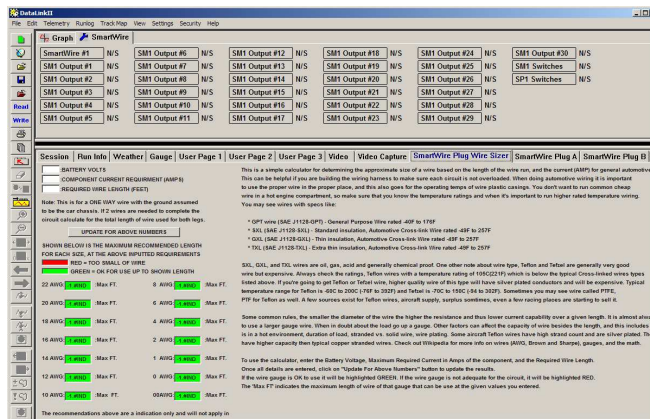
DataLinkII

File Edit Telemetry Runlog Track Map View Settings Security Help

Graph SmartWire

| SmartWire #1 | N/S | SM1 Output #6 | N/S | SM1 Output #12 | N/S | SM1 Output #18 | N/S | SM1 Output #24 | N/S | SM1 Output #30 | N/S |
|---|---|---|---|---|---|---|---|---|---|---|---|
| SM1 Output #1 | N/S | SM1 Output #7 | N/S | SM1 Output #13 | N/S | SM1 Output #19 | N/S | SM1 Output #25 | N/S | SM1 Switches | N/S |
| SM1 Output #2 | N/S | SM1 Output #8 | N/S | SM1 Output #14 | N/S | SM1 Output #20 | N/S | SM1 Output #26 | N/S | SP1 Switches | N/S |
| SM1 Output #3 | N/S | SM1 Output #9 | N/S | SM1 Output #15 | N/S | SM1 Output #21 | N/S | SM1 Output #27 | N/S | | |
| SM1 Output #4 | N/S | SM1 Output #10 | N/S | SM1 Output #16 | N/S | SM1 Output #22 | N/S | SM1 Output #28 | N/S | | |
| SM1 Output #5 | N/S | SM1 Output #11 | N/S | SM1 Output #17 | N/S | SM1 Output #23 | N/S | SM1 Output #29 | N/S | | |

Read
Write

Session Run Info Weather Gauge User Page 1 User Page 2 User Page 3 Video Video Capture SmartWire Plug Wire Sizer SmartWire Plug A SmartWire Plug B

BATTERY VOLTS
COMPONENT CURRENT REQUIREMENT (AMPS)
REQUIRED WIRE LENGTH (FEET)

Note: This is for a ONE WAY wire with the ground assumed to be the car chassis. If 2 wires are needed to complete the circuit calculate for the total length of wire used for both legs.

UPDATE FOR ABOVE NUMBERS

SHOWN BELOW IS THE MAXIMUM RECOMMENDED LENGTH FOR EACH SIZE, AT THE ABOVE INPUTTED REQUIREMENTS

RED = TOO SMALL OF WIRE
GREEN = OK FOR USE UP TO SHOWN LENGTH

22 AWG #IND Max FT. 8 AWG 1.#IND Max FT.
20 AWG 1.#IND Max FT. 6 AWG 1.#IND Max FT.
18 AWG 1.#IND Max FT. 4 AWG 1.#IND Max FT.
16 AWG 1.#IND Max FT. 2 AWG 1.#IND Max FT.
14 AWG 1.#IND Max FT. 1 AWG 1.#IND Max FT.
12 AWG 1.#IND Max FT. 0 AWG 1.#IND Max FT.
10 AWG 1.#IND Max FT. 00AWG 1.#IND Max FT.

The recommendations above are a indication only and will not apply in

This is a simple calculator for determining the approximate size of a wire based on the length of the wire run, and the current (AMP) for general automotive This can be helpful if you are building the wiring harness to make sure each circuit is not overloaded. When doing automotive wiring it is important to use the proper wire in the proper place, and this also goes for the operating temps of wire plastic casings. You don't want to run common cheap wire in a hot engine compartment, so make sure that you know the temperature ratings and when it's important to run higher rated temperature wiring. You may see wires with specs like:

* GPT wire (SAE J1128-GPT) - General Purpose Wire rated -40F to 176F
* SXL (SAE J1128-SXL) - Standard insulation, Automotive Cross-link Wire rated -40F to 257F
* GXL (SAE J1128-GXL) - Thin insulation, Automotive Cross-link Wire rated -49F to 257F
* TXL (SAE J1128-TXL) - Extra thin insulation, Automotive Cross-link Wire rated -49F to 257F

SXL, GXL, and TXL wires are oil, gas, acid and generally chemical proof. One other note about wire type, Teflon and Tefzel are generally very good wire but expensive. Always check the ratings, Teflon wires with a temperature rating of 105C(221F) which is below the typical Cross-linked wires types listed above. If you're going to get Teflon or Tefzel wire, higher quality wire of this type will have silver plated conductors and will be expensive. Typical temperature range for Teflon is -65C to 200C (-76F to 392F) and Tefzel is -70C to 150C (-94 to 302F). Sometimes you may see wire called PTFE, PTF for Teflon as well. A few sources exist for Teflon wires, airsoft supply, surplus sometimes, even a few racing places are starting to sell it.

Some common rules, the smaller the diameter of the wire the higher the resistance and thus lower current capability over a given length. It is almost also to use a larger gauge wire. When in doubt about the load go up a gauge. Other factors can affect the capacity of wire besides the length, and this includes is in a hot environment, duration of load, stranded vs. solid wire, wire plating. Some aircraft Teflon wires have high strand count and are silver plated. The have higher capacity then typical copper stranded wires. Check out Wikipedia for more info on wires (AWG, Brown and Sharpe), gauges, and the math.

To use the calculator, enter the Battery Voltage, Maximum Required Current in Amps of the component, and the Required Wire Length.
Once all details are entered, click on "Update For Above Numbers" button to update the results.
If the wire gauge is OK to use it will be highlighted GREEN. If the wire gauge is not adequate for the circuit, it will be highlighted RED.
The 'Max FT' indicates the maximum length of wire of that gauge that can be use at the given values you entered.